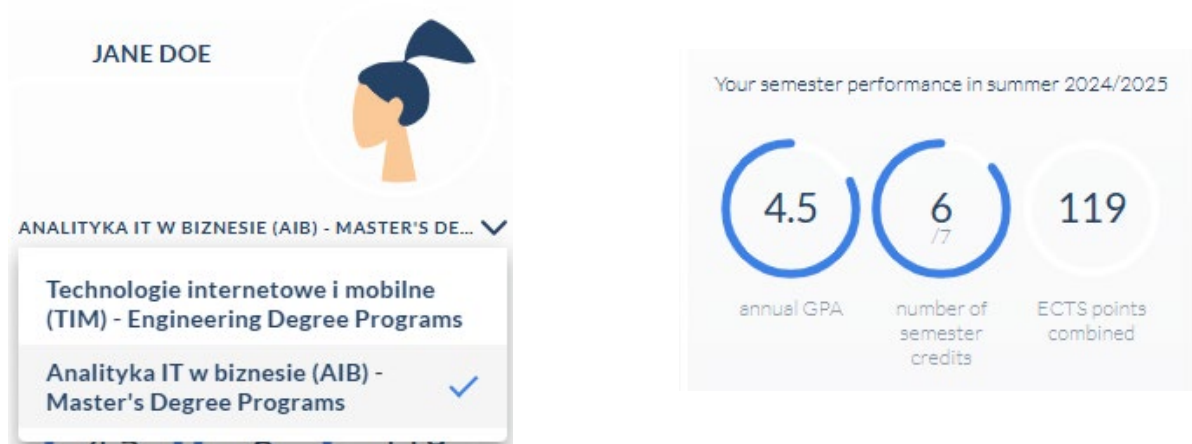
JANE DOE

ANALITYKA IT W BIZNESIE (AIB) - MASTER'S DE...

Technologie internetowe i mobilne (TIM) - Engineering Degree Programs

Analityka IT w biznesie (AIB) - Master's Degree Programs

Your semester performance in summer 2024/2025

4.5
annual GPA

6
/7
number of semester credits

119
ECTS points combined